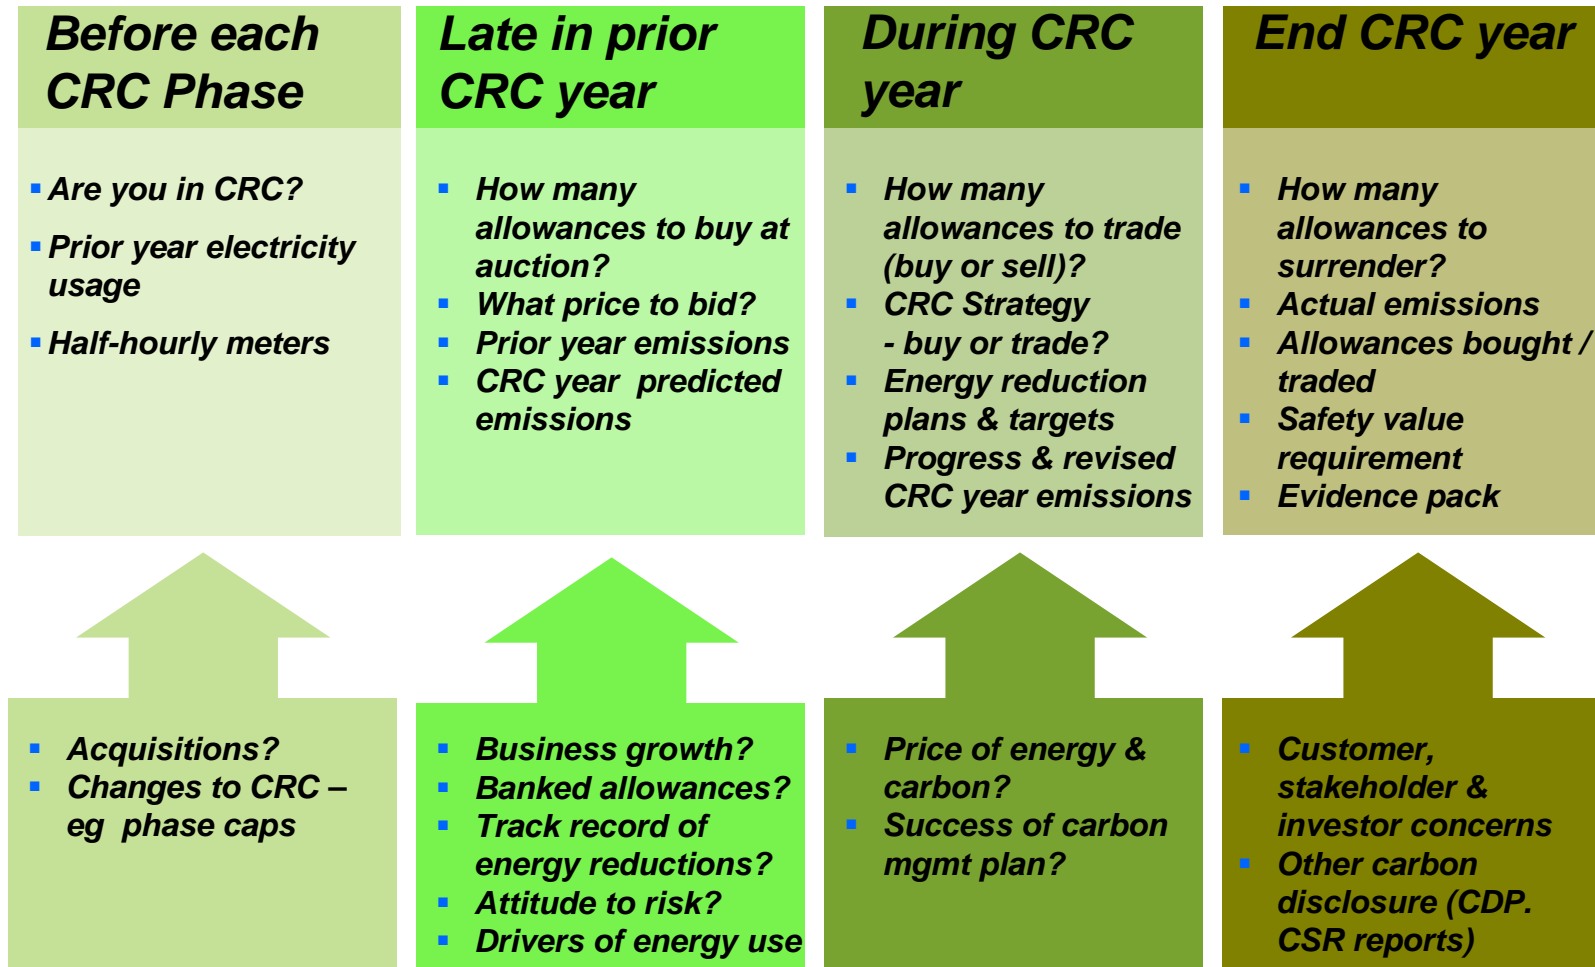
Before each CRC Phase

- Are you in CRC?
- Prior year electricity usage
- Half-hourly meters

- Acquisitions?
- Changes to CRC – eg phase caps

Late in prior CRC year

- How many allowances to buy at auction?
- What price to bid?
- Prior year emissions
- CRC year predicted emissions

- Business growth?
- Banked allowances?
- Track record of energy reductions?
- Attitude to risk?
- Drivers of energy use

During CRC year

- How many allowances to trade (buy or sell)?
- CRC Strategy - buy or trade?
- Energy reduction plans & targets
- Progress & revised CRC year emissions

- Price of energy & carbon?
- Success of carbon mgmt plan?

End CRC year

- How many allowances to surrender?
- Actual emissions
- Allowances bought / traded
- Safety value requirement
- Evidence pack

- Customer, stakeholder & investor concerns
- Other carbon disclosure (CDP. CSR reports)